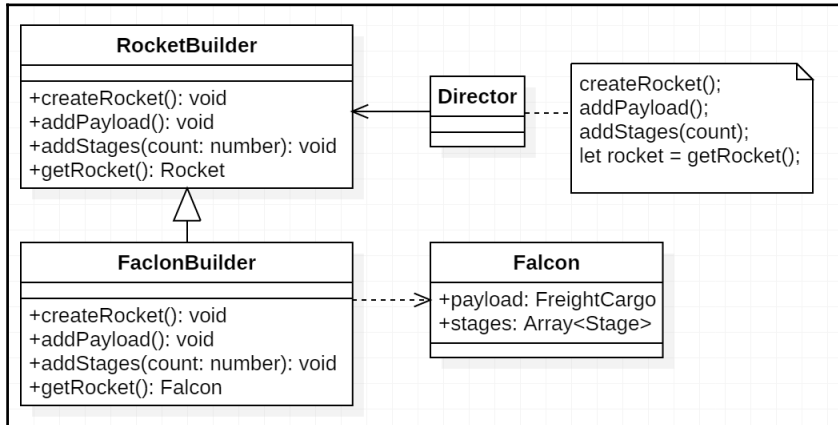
RocketBuilder

+createRocket(): void
+addPayload(): void
+addStages(count: number): void
+getRocket(): Rocket

Director

createRocket();
addPayload();
addStages(count);
let rocket = getRocket();

FaclonBuilder

+createRocket(): void
+addPayload(): void
+addStages(count: number): void
+getRocket(): Falcon

Falcon

+payload: FreightCargo
+stages: Array<Stage>